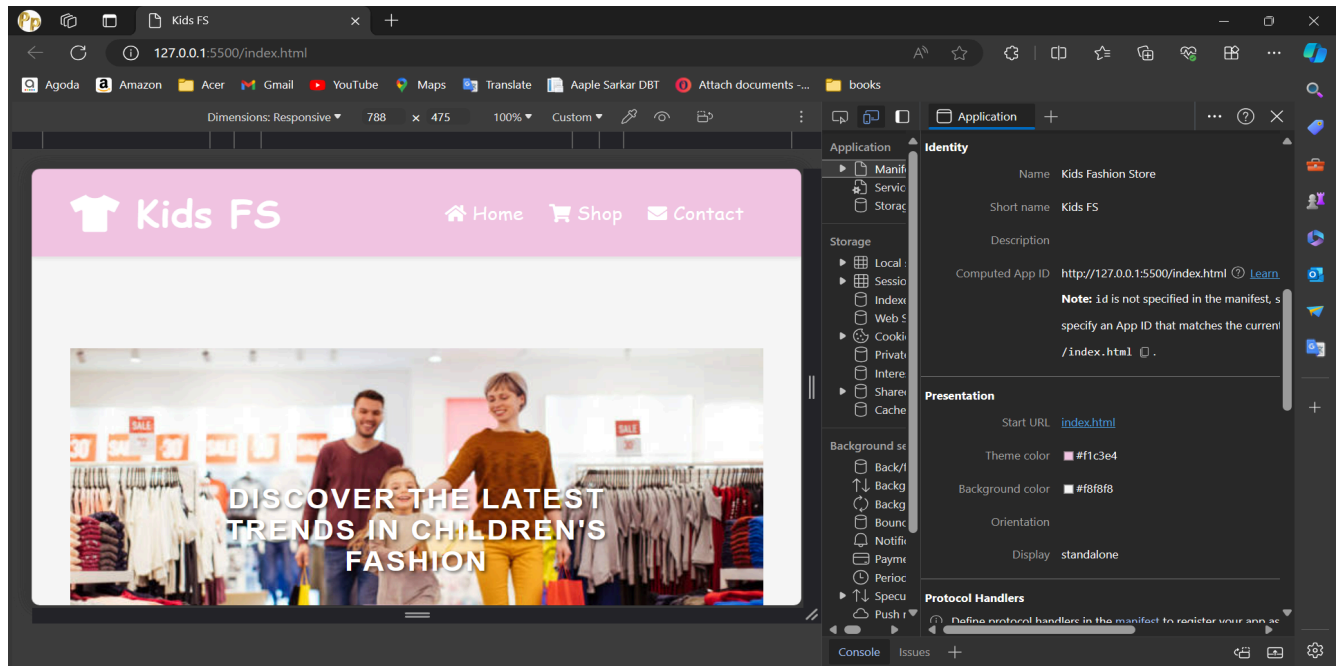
Kids FS

127.0.0.1:5500/index.html

Agoda  Amazon  Acer  Gmail  YouTube  Maps  Translate  Aaple Sarkar DBT  Attach documents -...  books

Dimensions: Responsive ▾  788  ×  475  100% ▾  Custom ▾

Kids FS

Home  Shop  Contact

SALE

DISCOVER THE LATEST TRENDS IN CHILDREN'S FASHION

Application

Application
Manife
Servic
Storag

Storage
Local
Sessio
Indexe
Web S
Cooki
Private
Intere
Share
Cache

Background se
Back/f
Backg
Backg
Bounc
Notific
Payme
Period
Specu
Push r

Identity

Name  Kids Fashion Store

Short name  Kids FS

Description

Computed App ID  http://127.0.0.1:5500/index.html  Learn

Note: id is not specified in the manifest, s specify an App ID that matches the current /index.html .

Presentation

Start URL  index.html

Theme color  #f1c3e4

Background color  #f8f8f8

Orientation

Display  standalone

Protocol Handlers

Define protocol handlers in the manifest to register your app as

Console  Issues